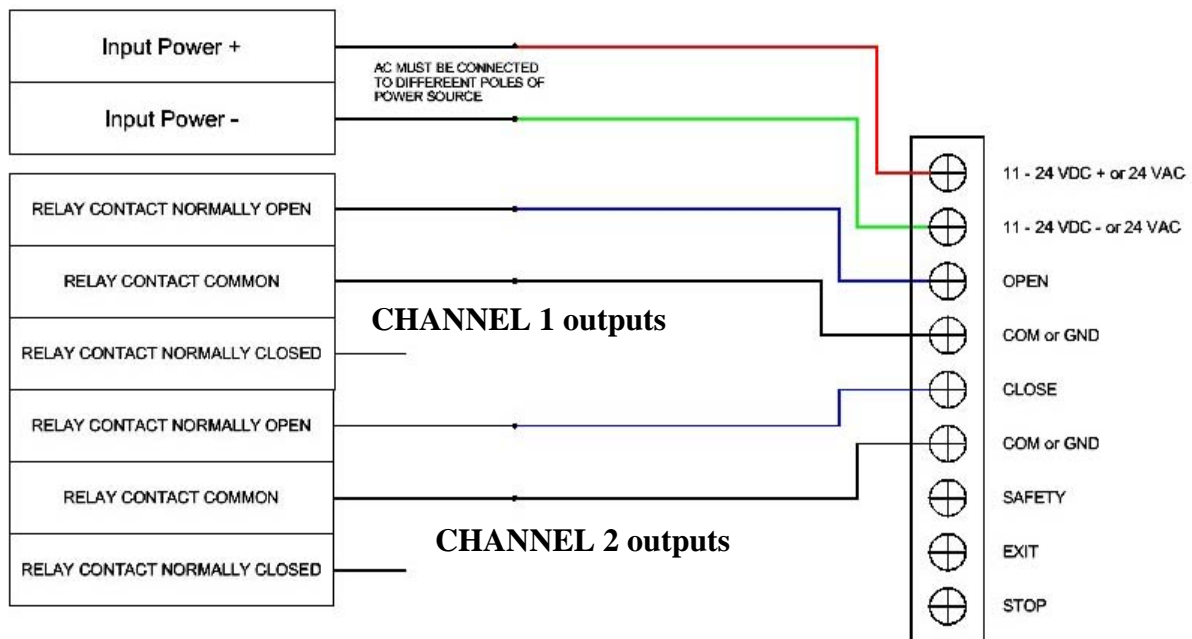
Input Power +

AC MUST BE CONNECTED TO DIFFEREENT POLES OF POWER SOURCE

Input Power -

RELAY CONTACT NORMALLY OPEN

RELAY CONTACT COMMON

CHANNEL 1 outputs

RELAY CONTACT NORMALLY CLOSED

RELAY CONTACT NORMALLY OPEN

RELAY CONTACT COMMON

CHANNEL 2 outputs

RELAY CONTACT NORMALLY CLOSED

11 - 24 VDC + or 24 VAC

11 - 24 VDC - or 24 VAC

OPEN

COM or GND

CLOSE

COM or GND

SAFETY

EXIT

STOP